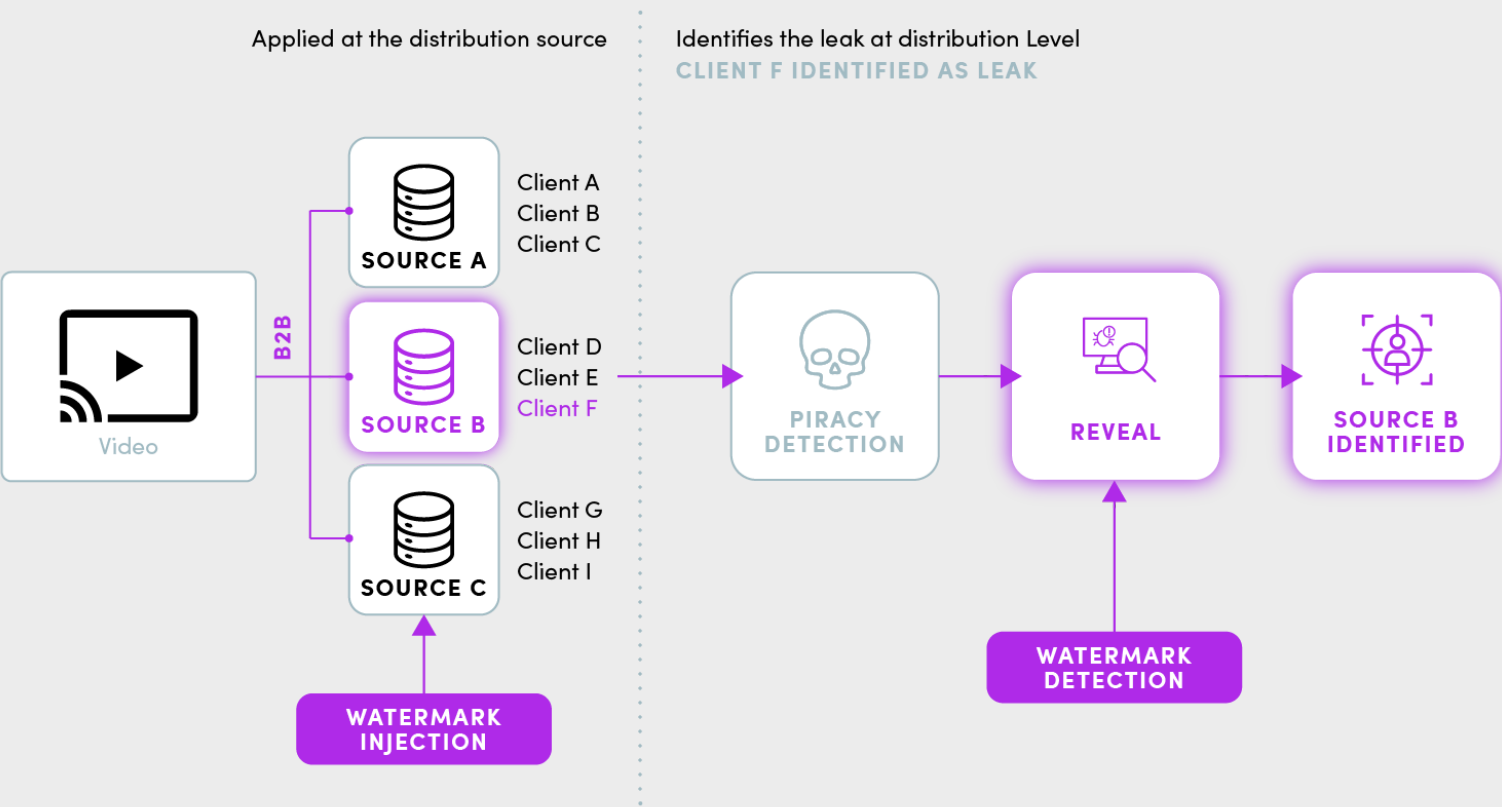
Applied at the distribution source

Identifies the leak at distribution Level
CLIENT F IDENTIFIED AS LEAK

Video

B2B

SOURCE A
Client A
Client B
Client C

SOURCE B
Client D
Client E
Client F

SOURCE C
Client G
Client H
Client I

WATERMARK INJECTION

PIRACY DETECTION

REVEAL

SOURCE B IDENTIFIED

WATERMARK DETECTION